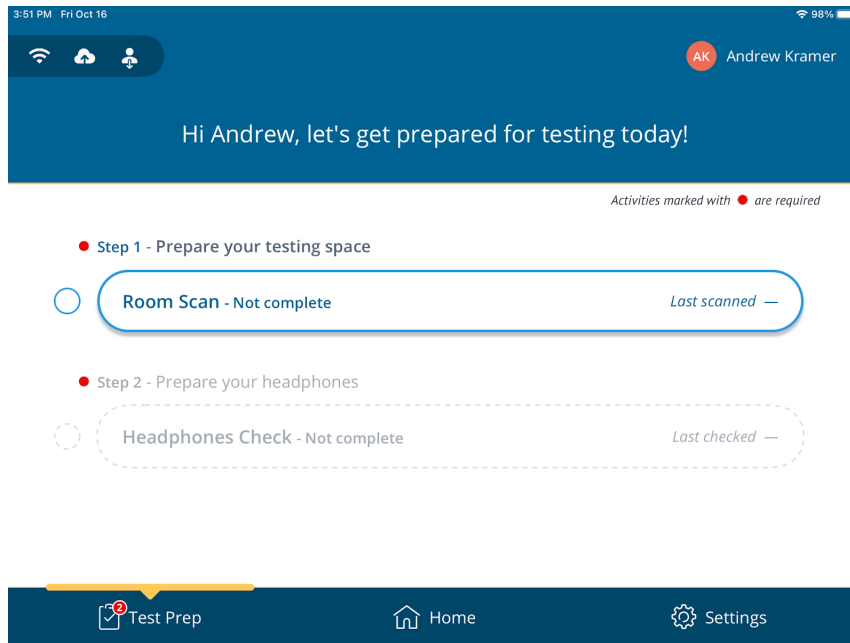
3:51 PM Fri Oct 16

98%

AK Andrew Kramer

Hi Andrew, let's get prepared for testing today!

Activities marked with ● are required

● Step 1 - Prepare your testing space

Room Scan - Not complete

Last scanned —

● Step 2 - Prepare your headphones

Headphones Check - Not complete

Last checked —

2 Test Prep

Home

Settings